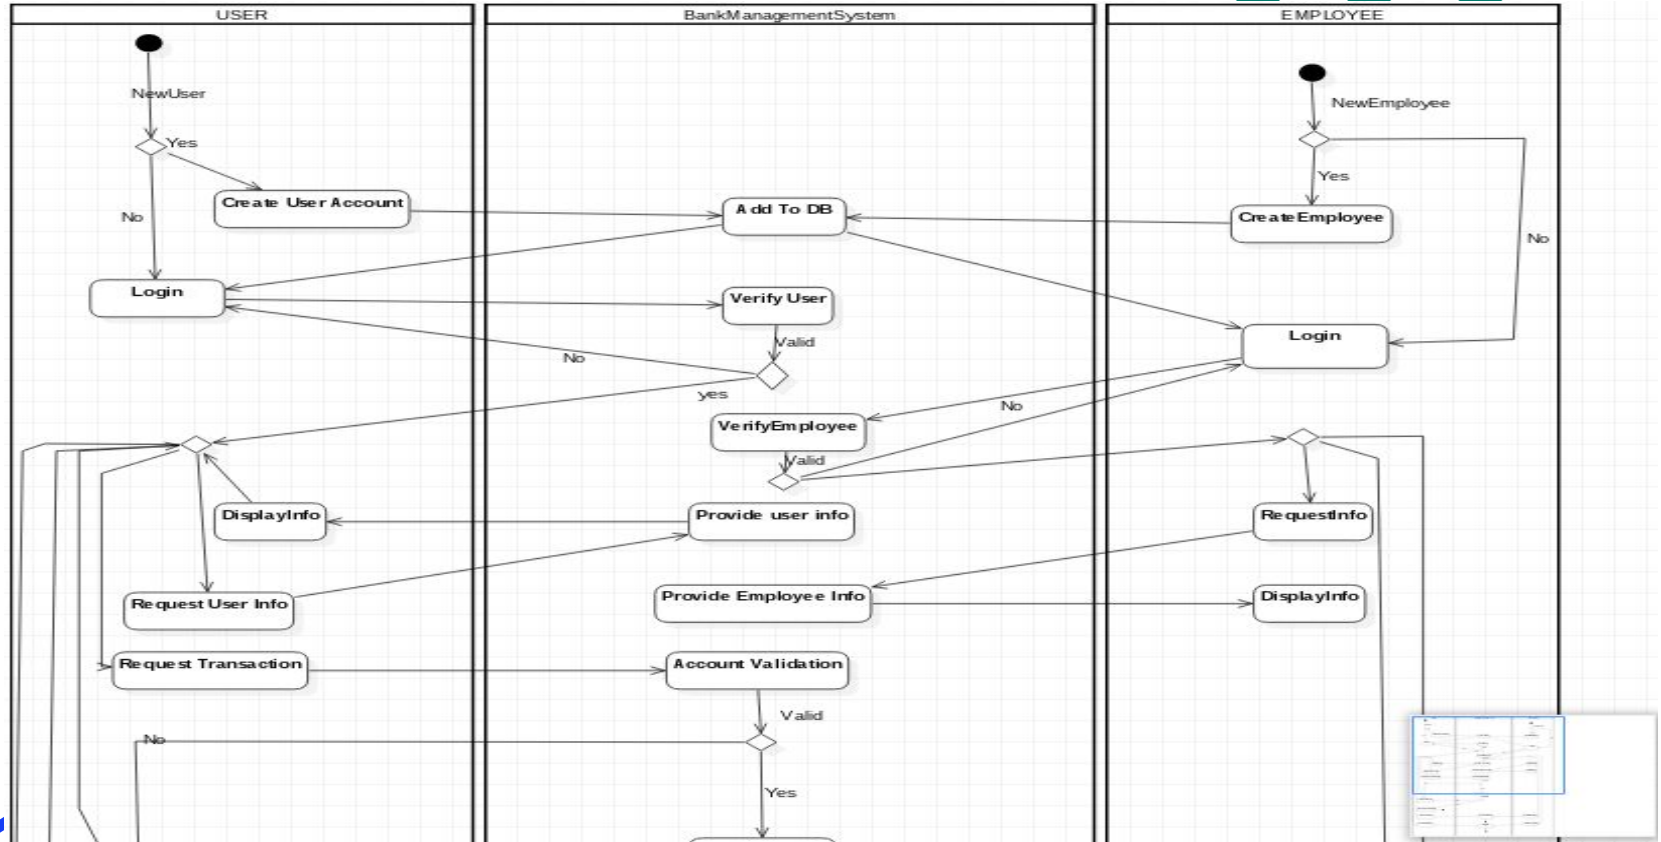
USER

BankManagementSystem

EMPLOYEE

NewUser

Yes

No

Create User Account

Add To DB

Login

Verify User

Valid

No

yes

NewEmployee

Yes

No

Create Employee

Login

No

VerifyEmployee

Valid

DisplayInfo

Provide user info

RequestInfo

Request User Info

Provide Employee Info

DisplayInfo

Request Transaction

Account Validation

Valid

No

Yes